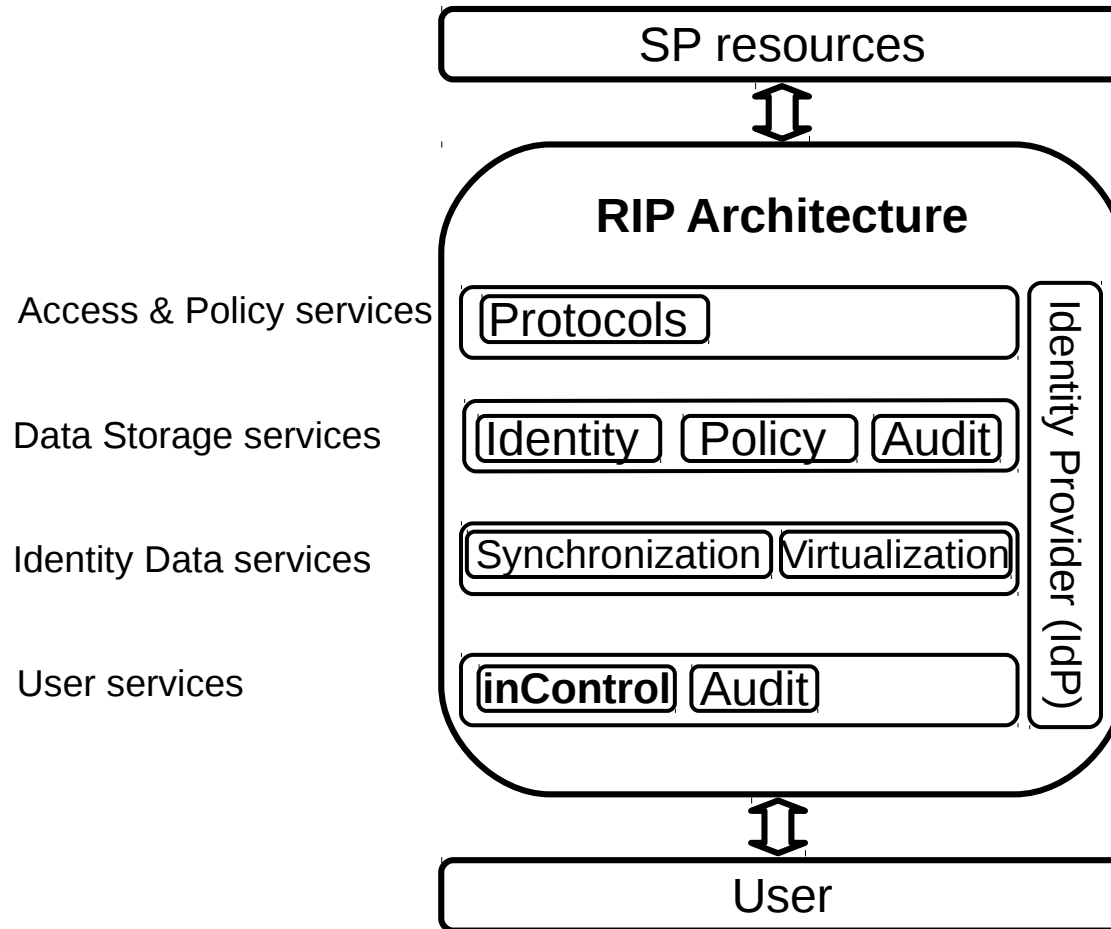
SP resources

RIP Architecture

Access & Policy services

Protocols

Data Storage services

Identity

Policy

Audit

Identity Data services

Synchronization

Virtualization

User services

inControl

Audit

Identity Provider (IdP)

User